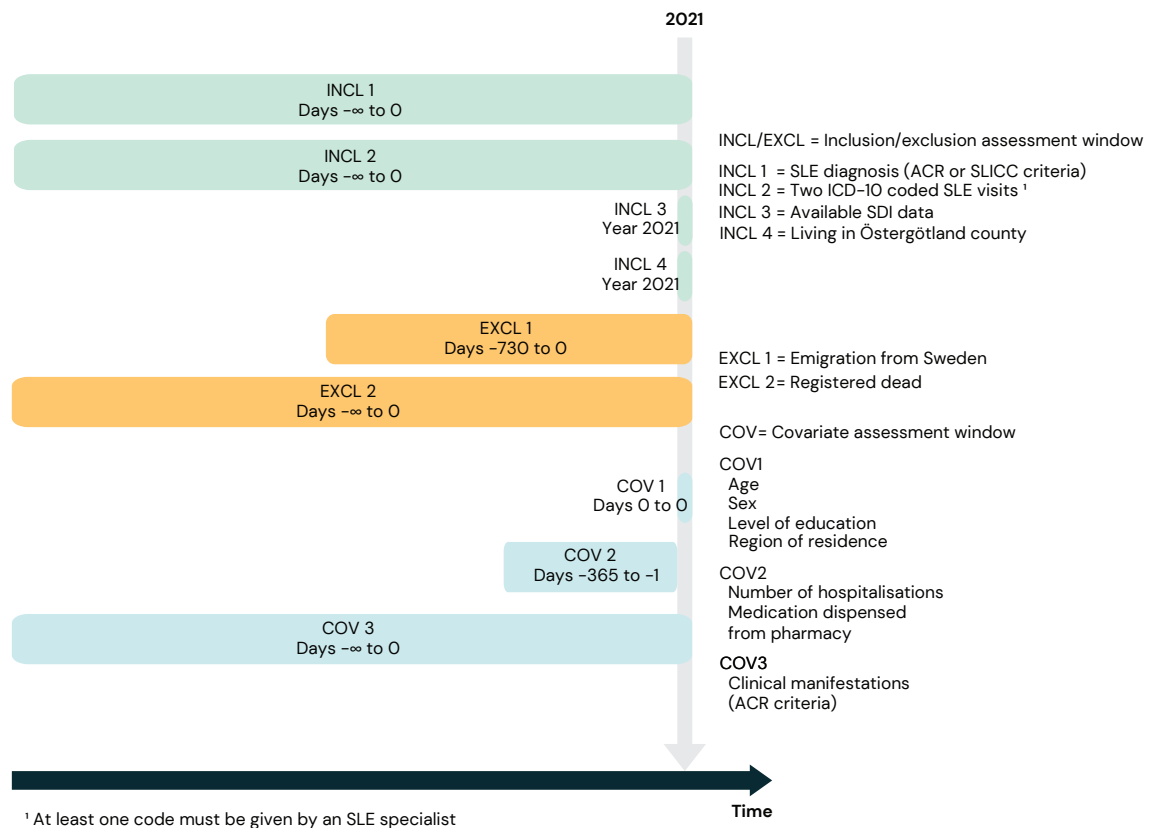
2021

INCL 1
Days -∞ to 0

INCL 2
Days -∞ to 0

INCL 3
Year 2021

INCL 4
Year 2021

EXCL 1
Days -730 to 0

EXCL 2
Days -∞ to 0

COV 1
Days 0 to 0

COV 2
Days -365 to -1

COV 3
Days -∞ to 0

INCL/EXCL = Inclusion/exclusion assessment window

INCL 1 = SLE diagnosis (ACR or SLICC criteria)
INCL 2 = Two ICD-10 coded SLE visits ¹
INCL 3 = Available SDI data
INCL 4 = Living in Östergötland county

EXCL 1 = Emigration from Sweden
EXCL 2= Registered dead

COV= Covariate assessment window

COV1
Age
Sex
Level of education
Region of residence

COV2
Number of hospitalisations
Medication dispensed from pharmacy

COV3
Clinical manifestations (ACR criteria)

Time

¹ At least one code must be given by an SLE specialist